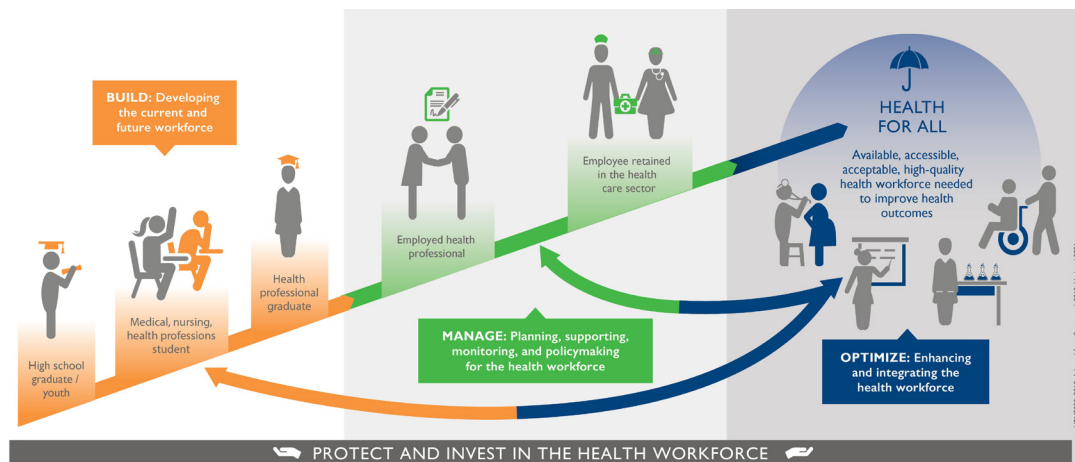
BUILD: Developing the current and future workforce

High school graduate / youth

Medical, nursing, health professions student

Health professional graduate

Employed health professional

Employee retained in the health care sector

HEALTH FOR ALL

Available, accessible, acceptable, high-quality health workforce needed to improve health outcomes

MANAGE: Planning, supporting, monitoring, and policymaking for the health workforce

OPTIMIZE: Enhancing and integrating the health workforce

PROTECT AND INVEST IN THE HEALTH WORKFORCE